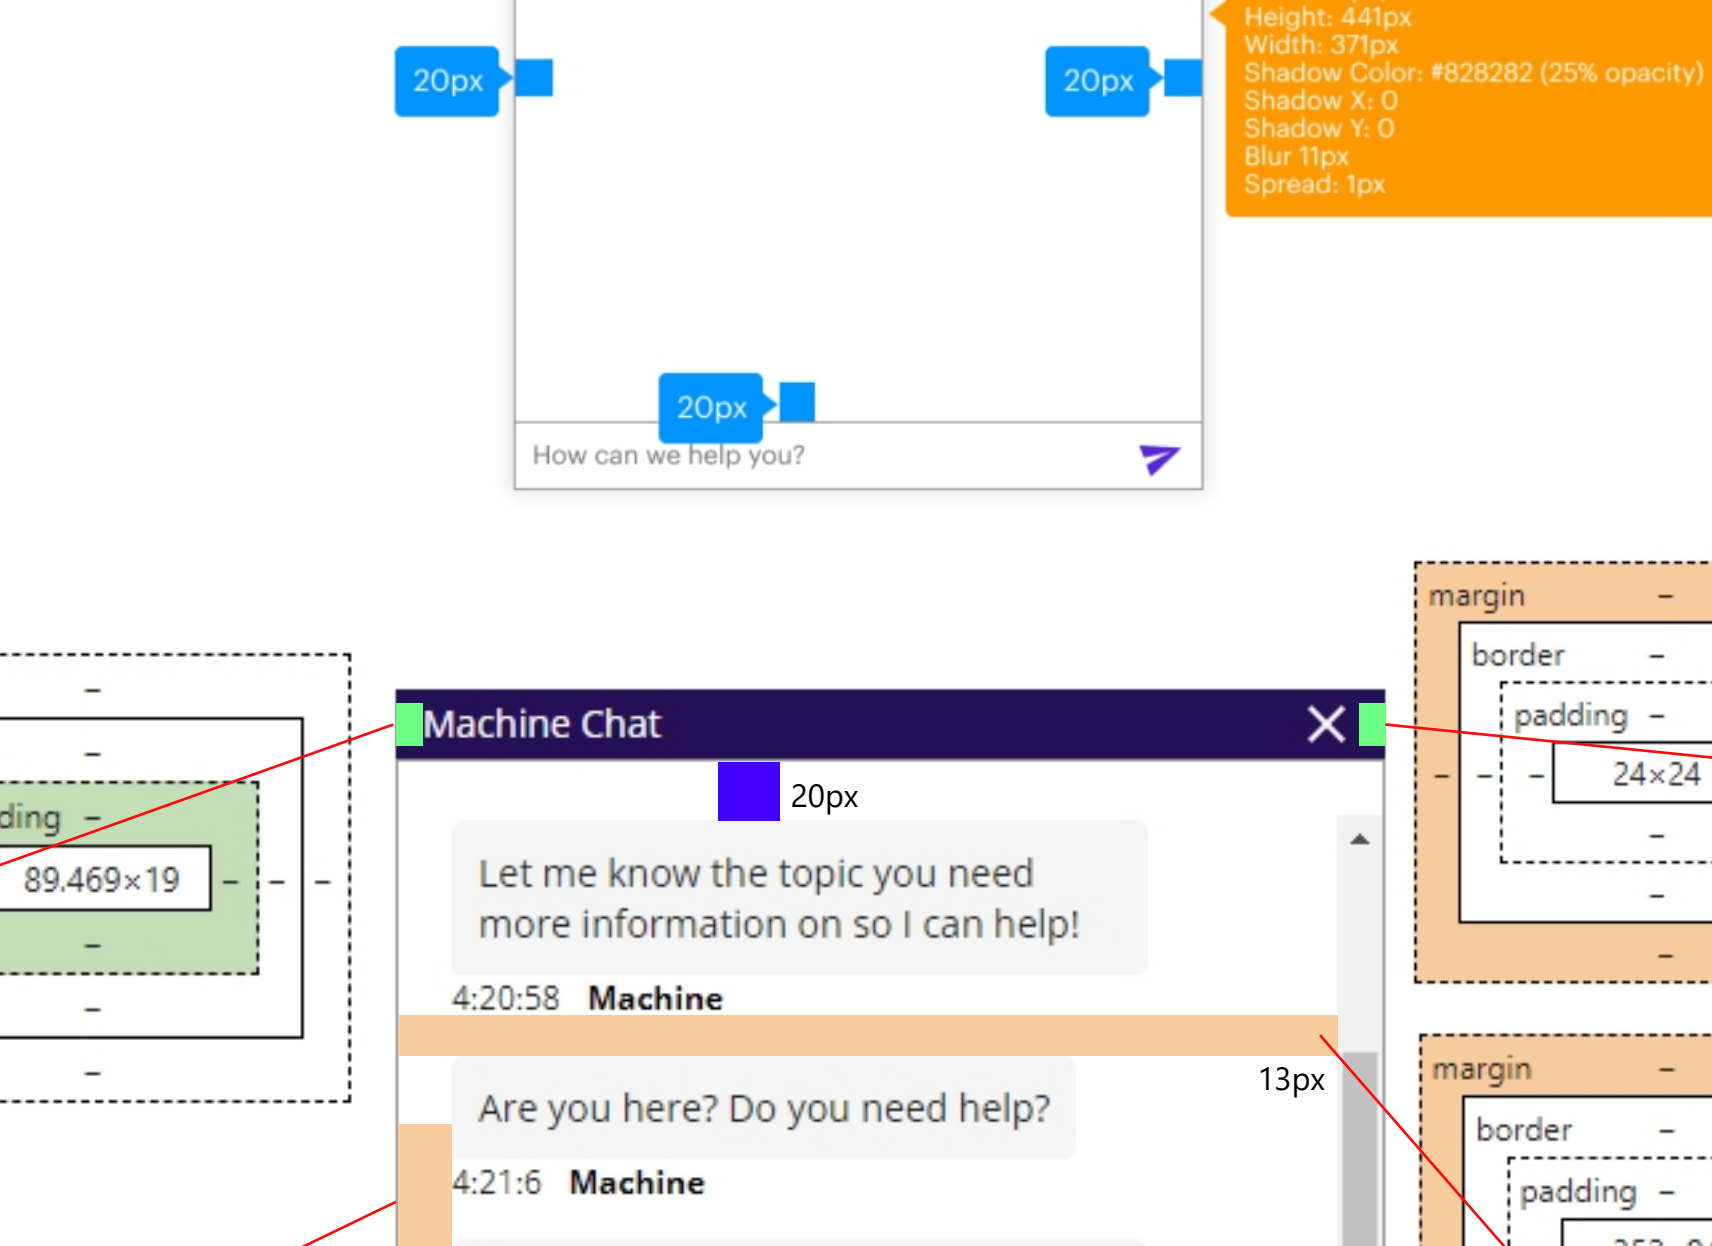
20px

20px

Height: 441px
Width: 371px
Shadow Color: #828282 (25% opacity)
Shadow X: 0
Shadow Y: 0
Blur 11px
Spread: 1px

20px

How can we help you?

–

–

ding –

89.469×19 – – –

–

–

–

Machine Chat

20px

Let me know the topic you need more information on so I can help!

4:20:58 Machine

13px

Are you here? Do you need help?

4:21:6 Machine

margin –

border –

padding –

– – – 24×24

–

–

–

margin –

border –

padding –

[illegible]